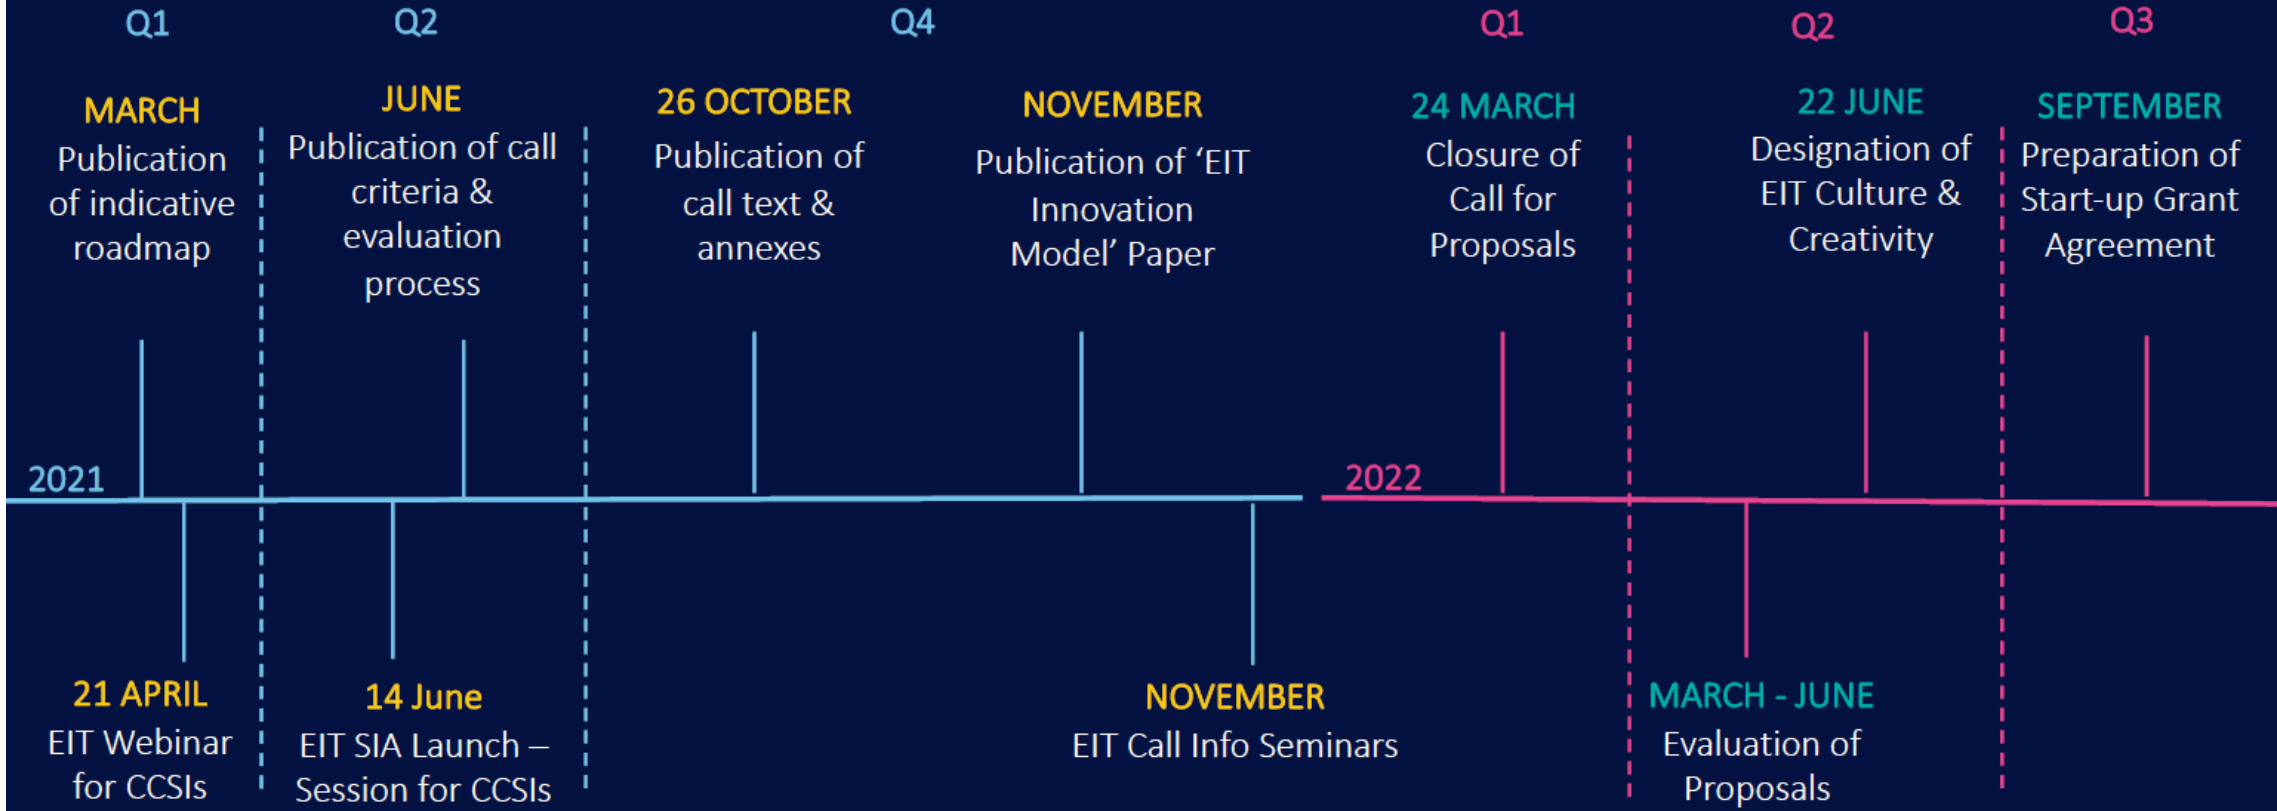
Q1 Q2 Q4 Q1 Q2 Q3

MARCH
Publication of indicative roadmap

JUNE
Publication of call criteria & evaluation process

26 OCTOBER
Publication of call text & annexes

NOVEMBER
Publication of 'EIT Innovation Model' Paper

24 MARCH
Closure of Call for Proposals

22 JUNE
Designation of EIT Culture & Creativity

SEPTEMBER
Preparation of Start-up Grant Agreement

2021

2022

21 APRIL
EIT Webinar for CCSIs

14 June
EIT SIA Launch – Session for CCSIs

NOVEMBER
EIT Call Info Seminars

MARCH - JUNE
Evaluation of Proposals